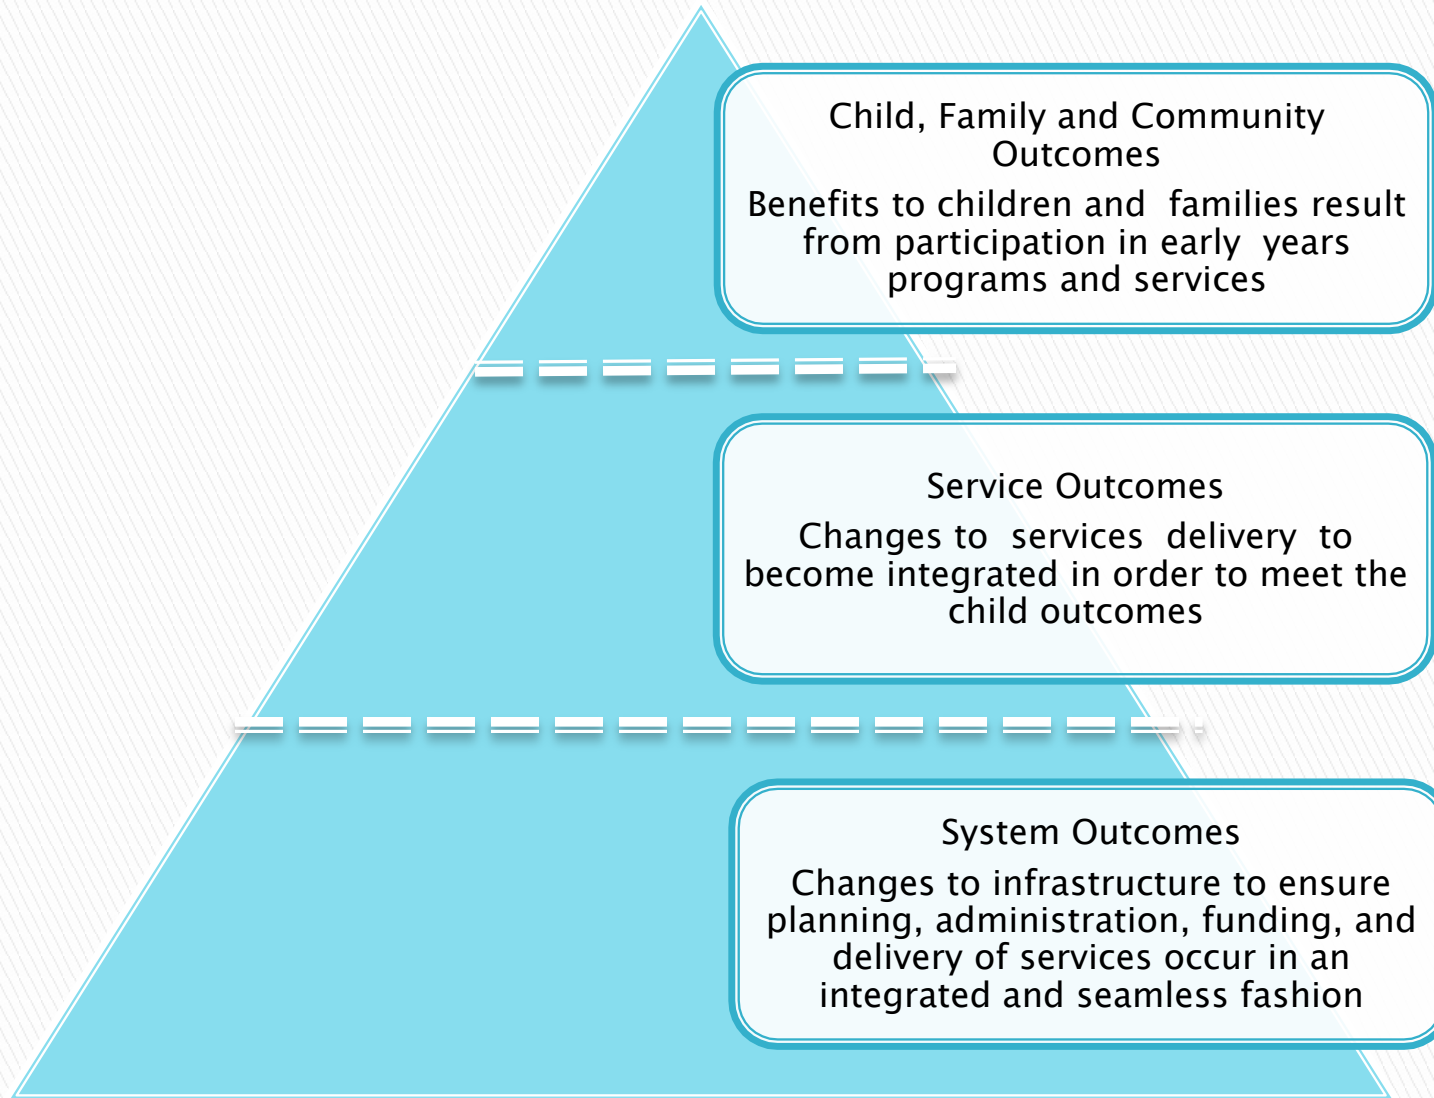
Child, Family and Community Outcomes

Benefits to children and families result from participation in early years programs and services

Service Outcomes

Changes to services delivery to become integrated in order to meet the child outcomes

System Outcomes

Changes to infrastructure to ensure planning, administration, funding, and delivery of services occur in an integrated and seamless fashion